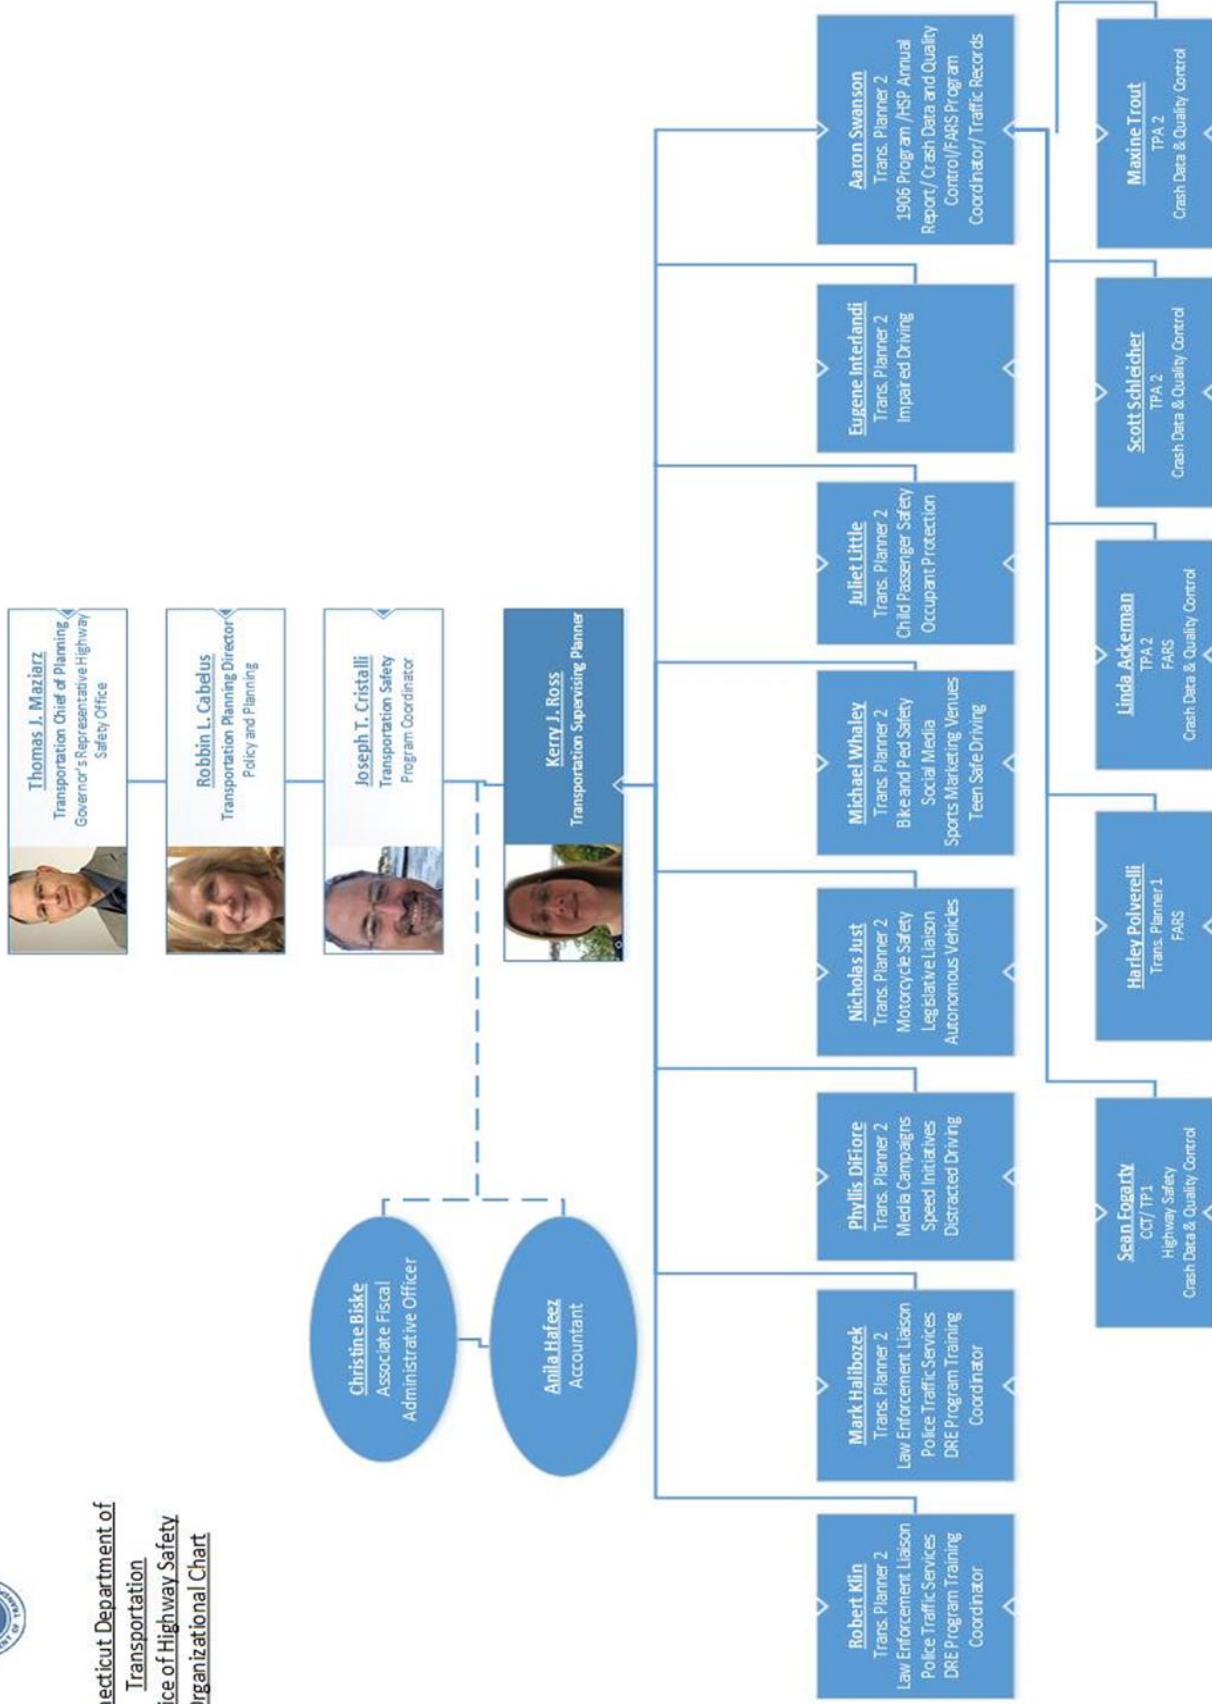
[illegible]ecticut Department of Transportation
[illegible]ice of Highway Safety
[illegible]rganizational Chart

Thomas J. Maziarz
Transportation Chief of Planning
Governor's Representative Highway Safety Office

Robbin L. Cabelus
Transportation Planning Director
Policy and Planning

Joseph T. Cristalli
Transportation Safety Program Coordinator

Kerry J. Ross
Transportation Supervising Planner

Christine Biske
Associate Fiscal Administrative Officer

Anila Hafeez
Accountant

Robert Klin
Trans. Planner 2
Law Enforcement Liaison
Police Traffic Services
DRE Program Training Coordinator

Mark Halibozek
Trans. Planner 2
Law Enforcement Liaison
Police Traffic Services
DRE Program Training Coordinator

Phyllis DiFiore
Trans. Planner 2
Media Campaigns
Speed Initiatives
Distracted Driving

Nicholas Just
Trans. Planner 2
Motorcycle Safety
Legislative Liaison
Autonomous Vehicles

Michael Whaley
Trans. Planner 2
Bike and Ped Safety
Social Media
Sports Marketing Venues
Teen Safe Driving

Juliet Little
Trans. Planner 2
Child Passenger Safety
Occupant Protection

Eugene Interlandi
Trans. Planner 2
Impaired Driving

Aaron Swanson
Trans. Planner 2
1906 Program /HSP Annual Report/ Crash Data and Quality Control/FARS Program Coordinator/ Traffic Records

Sean Fogarty
CCT/ TP1
Highway Safety
Crash Data & Quality Control

Harley Polverelli
Trans. Planner 1
FARS

Linda Ackerman
TPA 2
FARS
Crash Data & Quality Control

Scott Schleicher
TPA 2
Crash Data & Quality Control

Maxine Trout
TPA 2
Crash Data & Quality Control